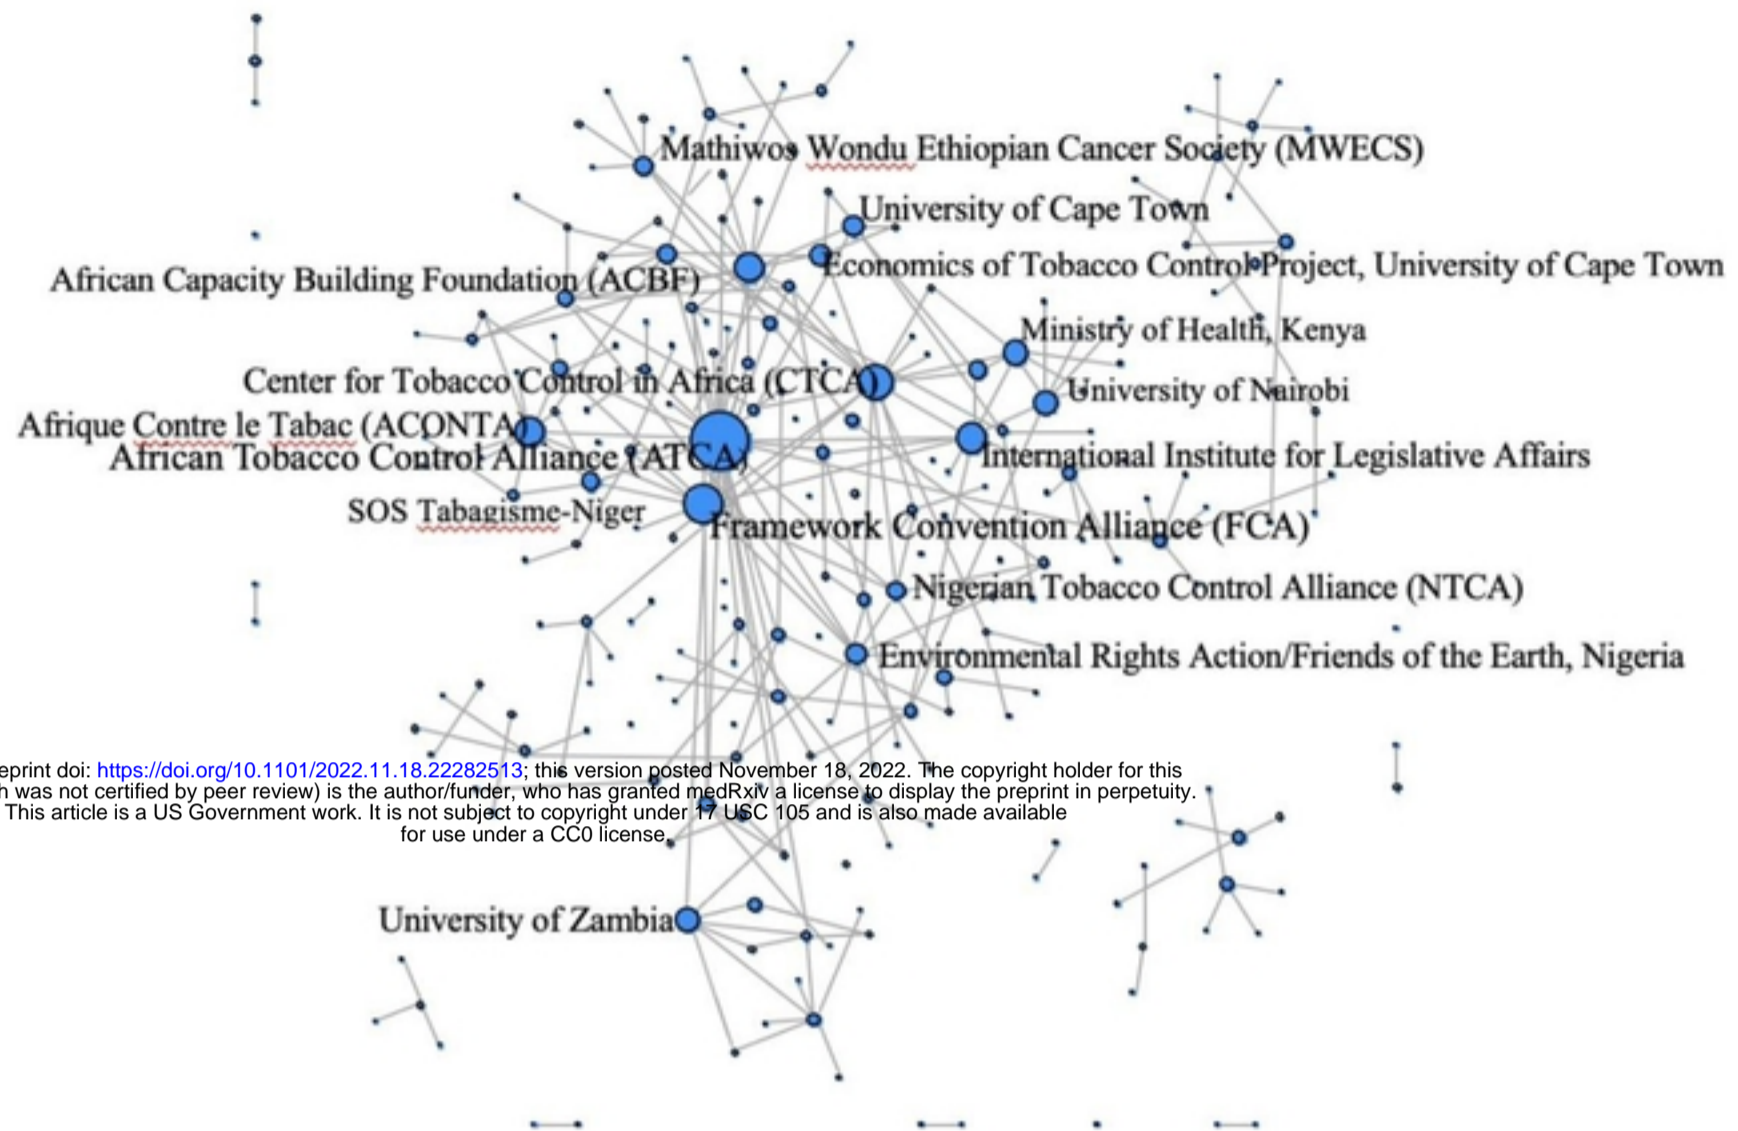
Mathiwos Wondu Ethiopian Cancer Society (MWECS)

University of Cape Town

African Capacity Building Foundation (ACBF)

Economics of Tobacco Control Project, University of Cape Town

Ministry of Health, Kenya

Center for Tobacco Control in Africa (CTCA)

University of Nairobi

Afrique Contre le Tabac (ACONTA)

African Tobacco Control Alliance (ATCA)

International Institute for Legislative Affairs

SOS Tabagisme-Niger

Framework Convention Alliance (FCA)

Nigerian Tobacco Control Alliance (NTCA)

Environmental Rights Action/Friends of the Earth, Nigeria

eprint doi: https://doi.org/10.1101/2022.11.18.22282513; this version posted November 18, 2022. The copyright holder for this
n was not certified by peer review) is the author/funder, who has granted medRxiv a license to display the preprint in perpetuity.
This article is a US Government work. It is not subject to copyright under 17 USC 105 and is also made available
for use under a CC0 license.

University of Zambia